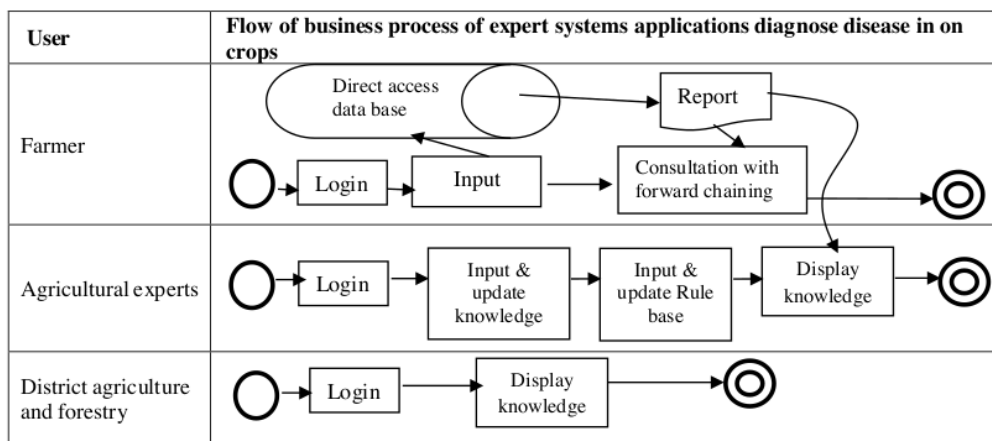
| User | Flow of business process of expert systems applications diagnose disease in on crops |
|---|---|
| Farmer | Direct access data base; Report; Login; Input; Consultation with forward chaining |
| Agricultural experts | Login; Input & update knowledge; Input & update Rule base; Display knowledge |
| District agriculture and forestry | Login; Display knowledge |